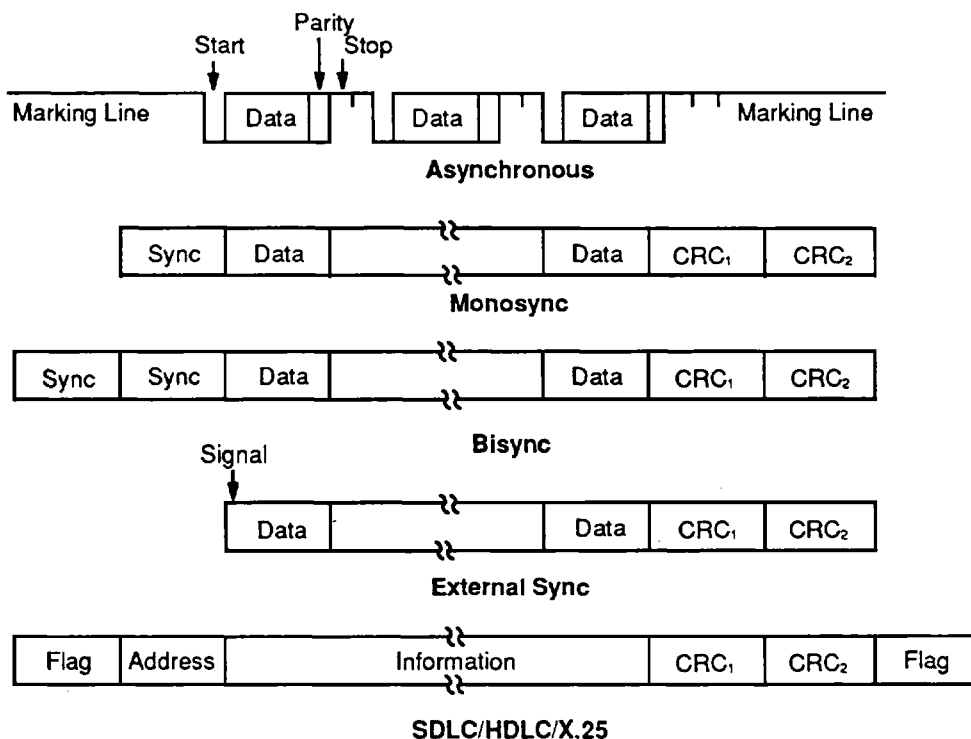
Start
Parity
Stop
Marking Line
Data
Data
Data
Marking Line
Asynchronous

| Sync | Data | | Data | CRC$_1$ | CRC$_2$ |
|---|---|---|---|---|---|

Monosync

| Sync | Sync | Data | | Data | CRC$_1$ | CRC$_2$ |
|---|---|---|---|---|---|---|

Bisync

Signal

| Data | | Data | CRC$_1$ | CRC$_2$ |
|---|---|---|---|---|

External Sync

| Flag | Address | Information | CRC$_1$ | CRC$_2$ | Flag |
|---|---|---|---|---|---|

SDLC/HDLC/X.25